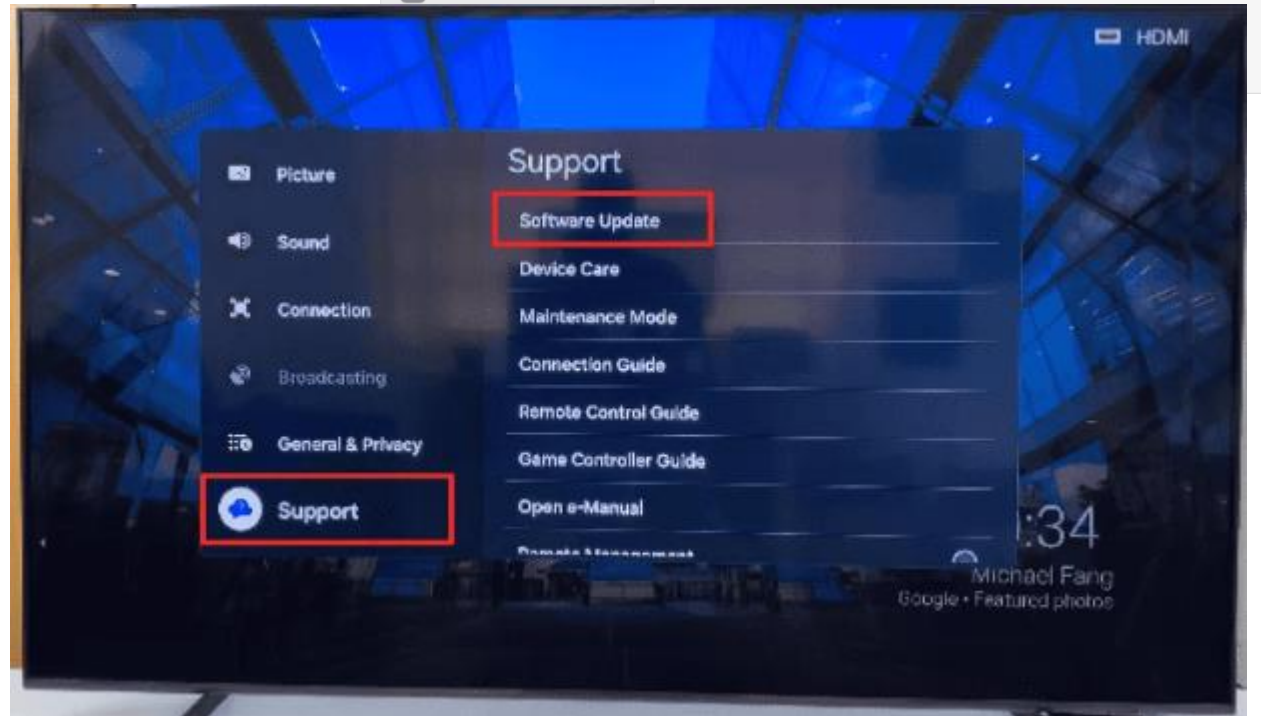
HDMI

Picture
Sound
Connection
Broadcasting
General & Privacy
Support

Support
Software Update
Device Care
Maintenance Mode
Connection Guide
Remote Control Guide
Game Controller Guide
Open e-Manual
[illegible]

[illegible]:34
Michael Fang
Google • Featured photos